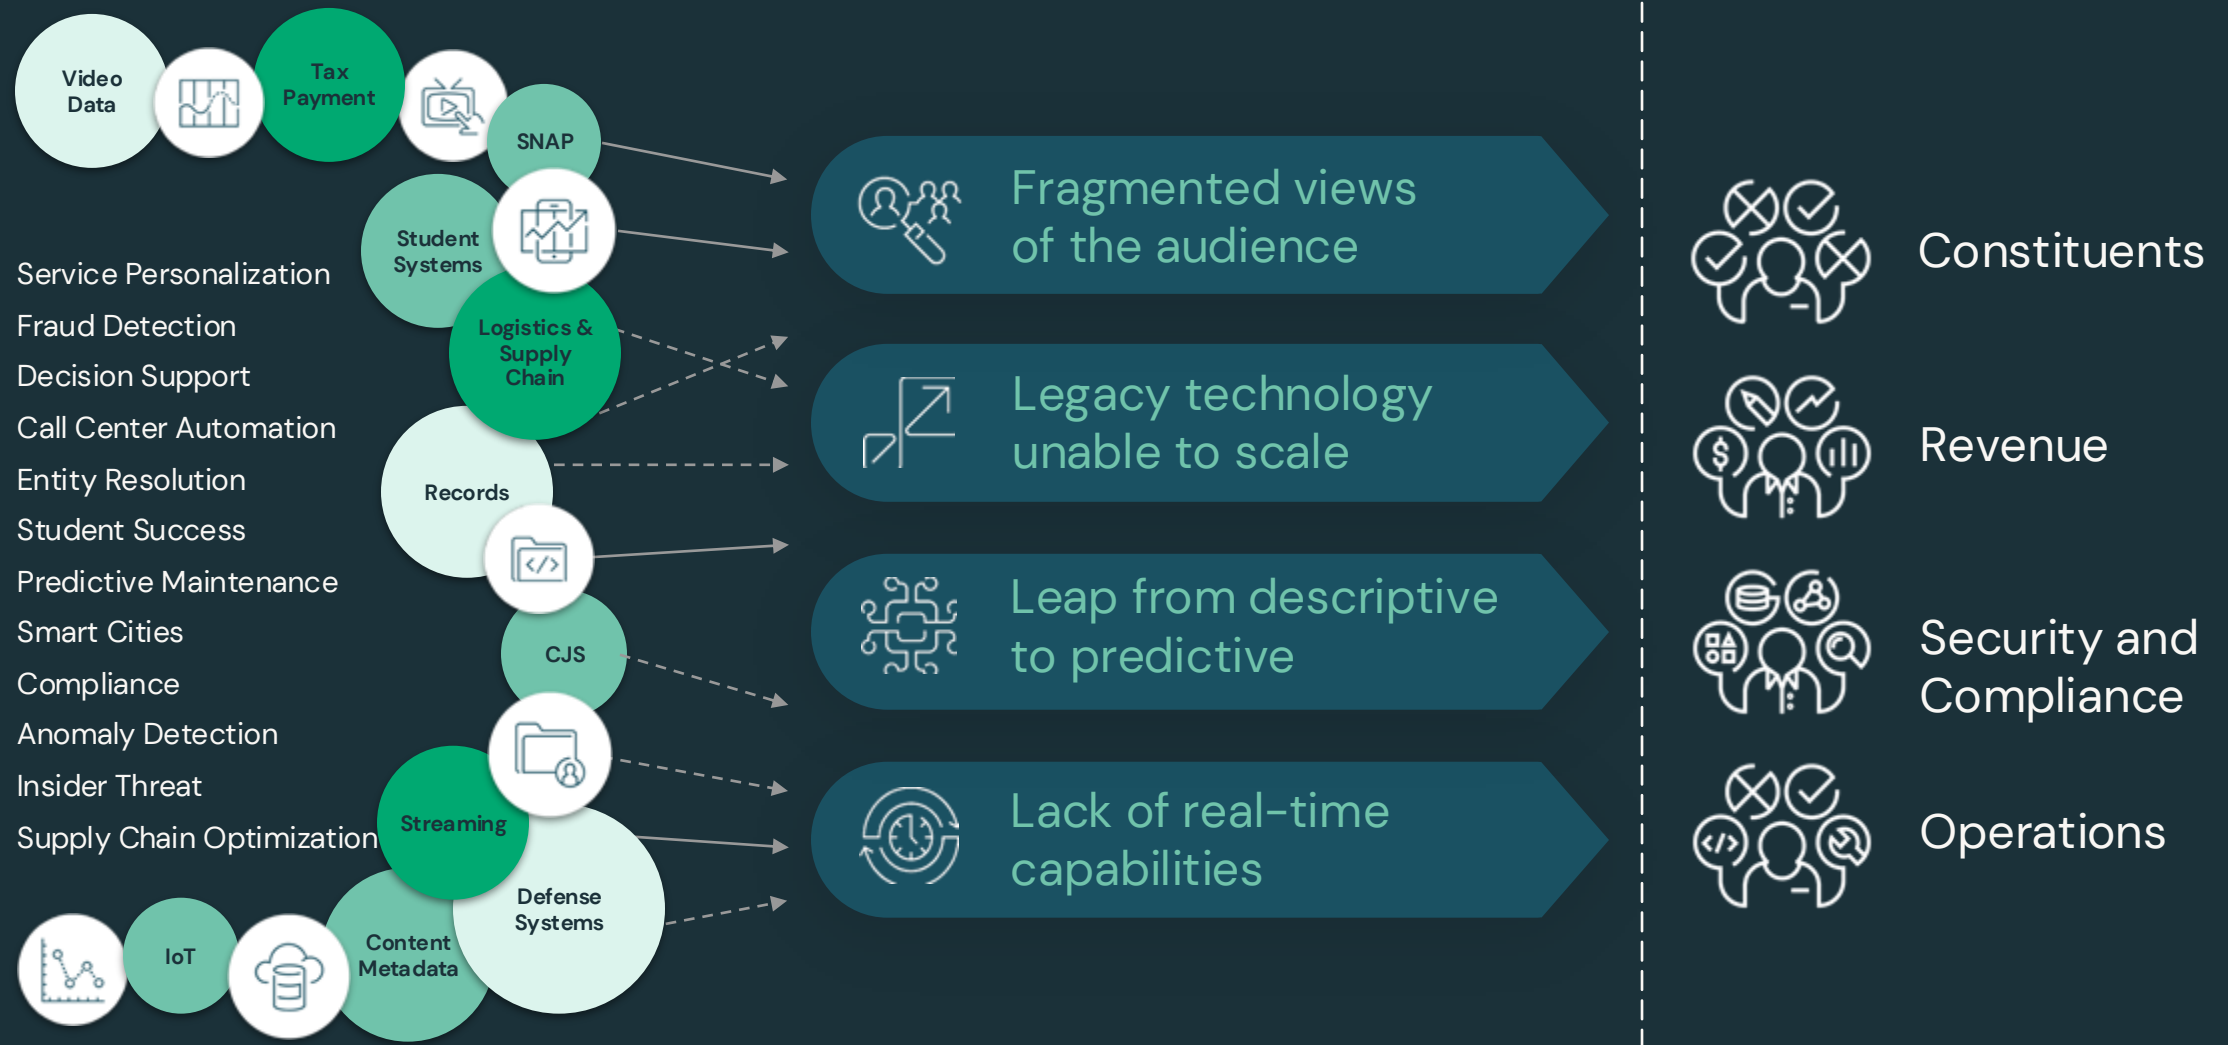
Video Data

Tax Payment

SNAP

Student Systems

Logistics & Supply Chain

Records

CJS

Streaming

Defense Systems

Content Metadata

IoT

Service Personalization
Fraud Detection
Decision Support
Call Center Automation
Entity Resolution
Student Success
Predictive Maintenance
Smart Cities
Compliance
Anomaly Detection
Insider Threat
Supply Chain Optimization

Fragmented views of the audience

Legacy technology unable to scale

Leap from descriptive to predictive

Lack of real-time capabilities

Constituents

Revenue

Security and Compliance

Operations